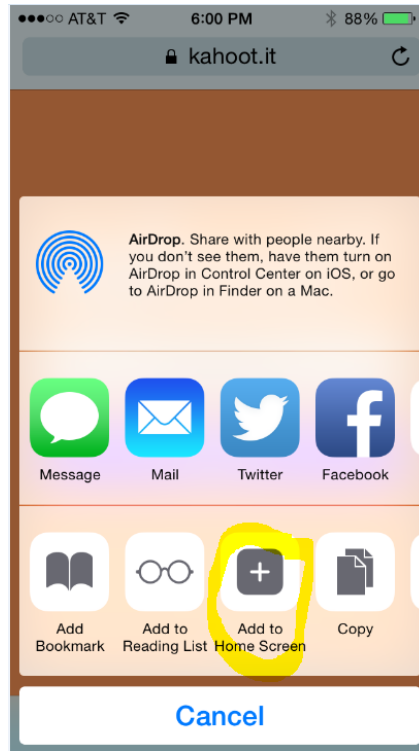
●●●○○ AT&T 6:00 PM 88%

kahoot.it

AirDrop. Share with people nearby. If you don't see them, have them turn on AirDrop in Control Center on iOS, or go to AirDrop in Finder on a Mac.

Message
Mail
Twitter
Facebook

Add Bookmark
Add to Reading List
Add to Home Screen
Copy

Cancel